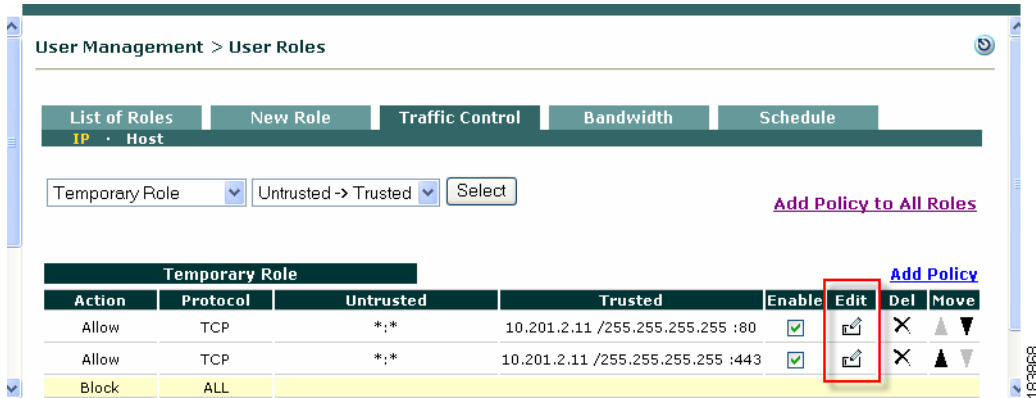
User Management > User Roles

List of Roles | New Role | Traffic Control | Bandwidth | Schedule

IP · Host

Temporary Role | Untrusted -> Trusted | Select

Add Policy to All Roles

Temporary Role

Add Policy

| Action | Protocol | Untrusted | Trusted | Enable | Edit | Del | Move |
|---|---|---|---|---|---|---|---|
| Allow | TCP | \*:\* | 10.201.2.11 /255.255.255.255 :80 | | | | |
| Allow | TCP | \*:\* | 10.201.2.11 /255.255.255.255 :443 | | | | |
| Block | ALL | | | | | | |

183968